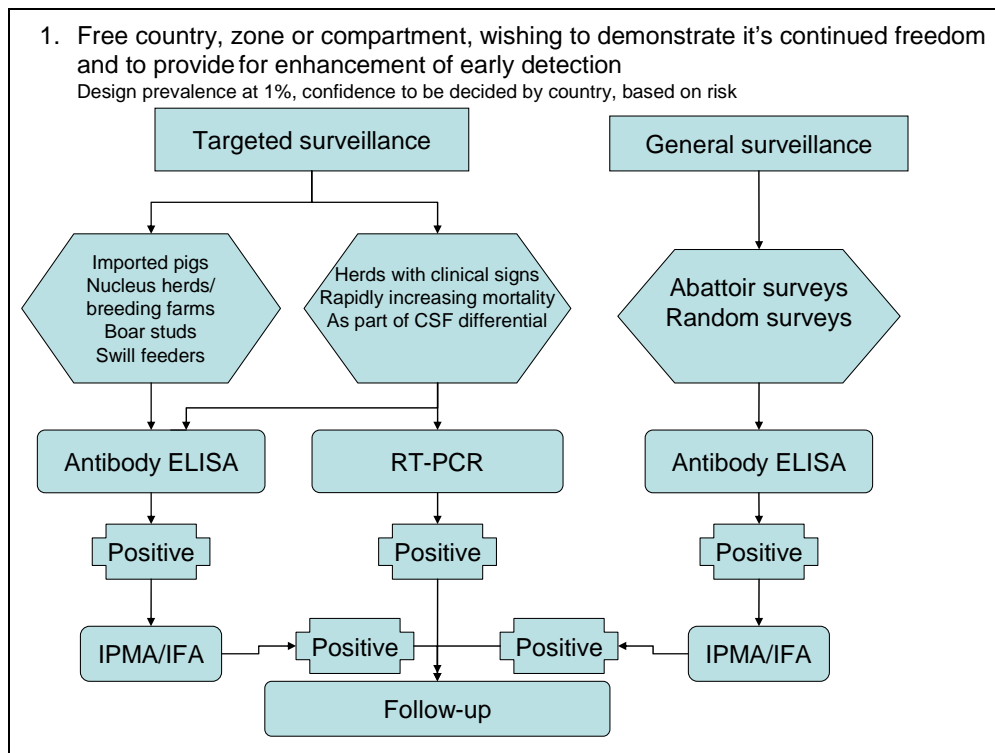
1. Free country, zone or compartment, wishing to demonstrate it's continued freedom and to provide for enhancement of early detection

Design prevalence at 1%, confidence to be decided by country, based on risk

Targeted surveillance

General surveillance

Imported pigs
Nucleus herds/ breeding farms
Boar studs
Swill feeders

Herds with clinical signs
Rapidly increasing mortality
As part of CSF differential

Abattoir surveys
Random surveys

Antibody ELISA

RT-PCR

Antibody ELISA

Positive

Positive

Positive

IPMA/IFA

Positive

Positive

IPMA/IFA

Follow-up